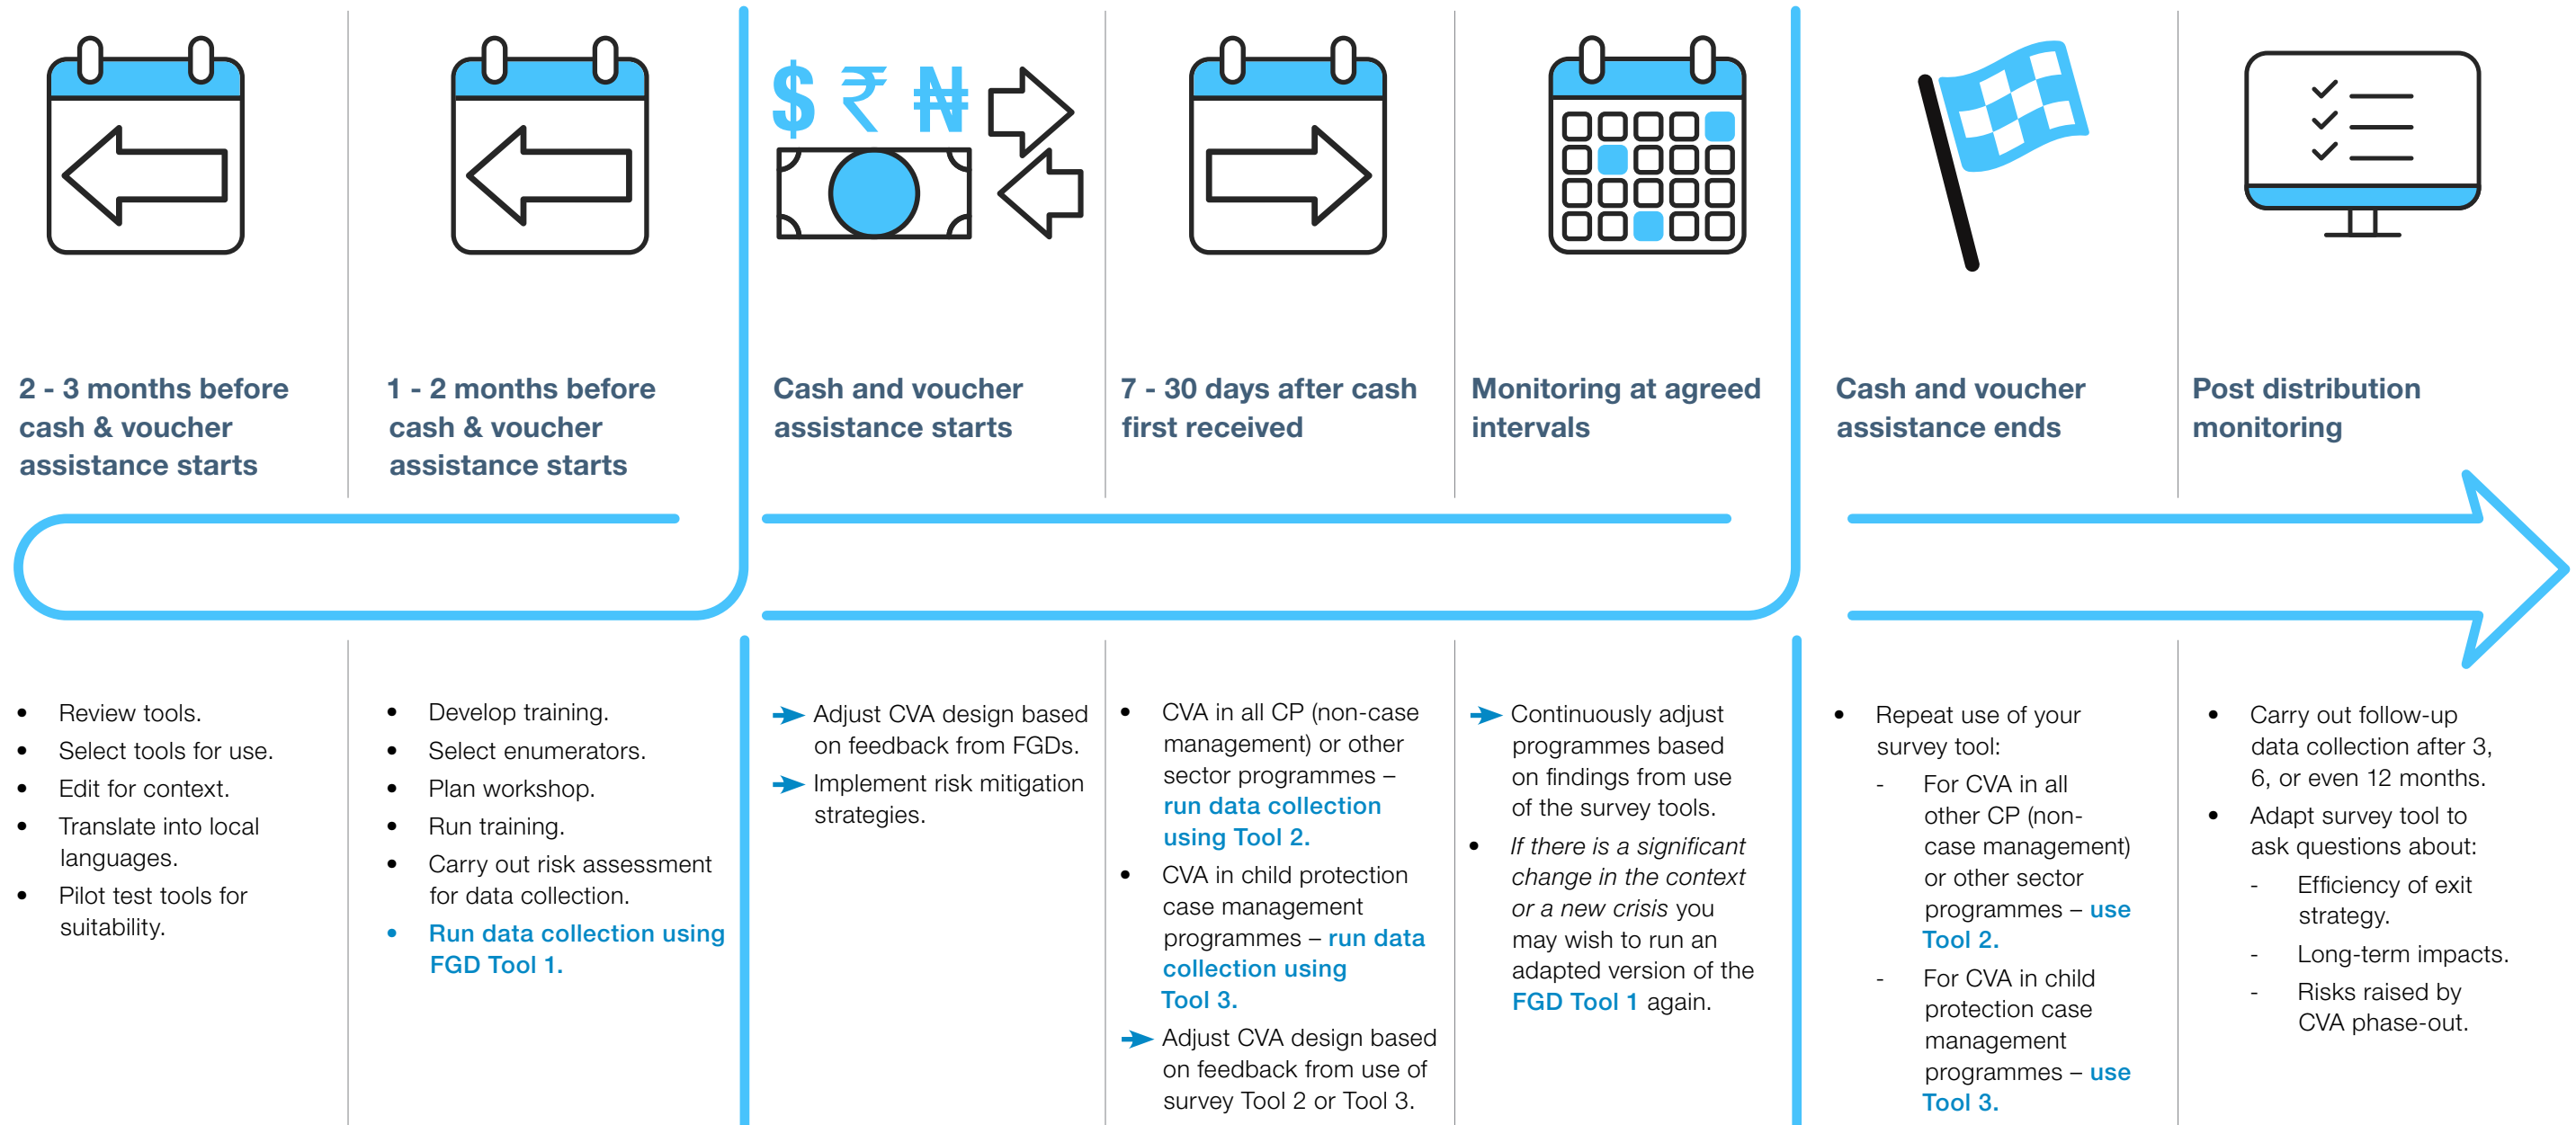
$ ₹ ₦

2 - 3 months before cash & voucher assistance starts

1 - 2 months before cash & voucher assistance starts

Cash and voucher assistance starts

7 - 30 days after cash first received

Monitoring at agreed intervals

Cash and voucher assistance ends

Post distribution monitoring

- Review tools.
- Select tools for use.
- Edit for context.
- Translate into local languages.
- Pilot test tools for suitability.

- Develop training.
- Select enumerators.
- Plan workshop.
- Run training.
- Carry out risk assessment for data collection.
- Run data collection using FGD Tool 1.

→ Adjust CVA design based on feedback from FGDs.
→ Implement risk mitigation strategies.

- CVA in all CP (non-case management) or other sector programmes – run data collection using Tool 2.
- CVA in child protection case management programmes – run data collection using Tool 3.

→ Adjust CVA design based on feedback from use of survey Tool 2 or Tool 3.

→ Continuously adjust programmes based on findings from use of the survey tools.
- If there is a significant change in the context or a new crisis you may wish to run an adapted version of the FGD Tool 1 again.

- Repeat use of your survey tool:
  - For CVA in all other CP (non-case management) or other sector programmes – use Tool 2.
  - For CVA in child protection case management programmes – use Tool 3.

- Carry out follow-up data collection after 3, 6, or even 12 months.
- Adapt survey tool to ask questions about:
  - Efficiency of exit strategy.
  - Long-term impacts.
  - Risks raised by CVA phase-out.